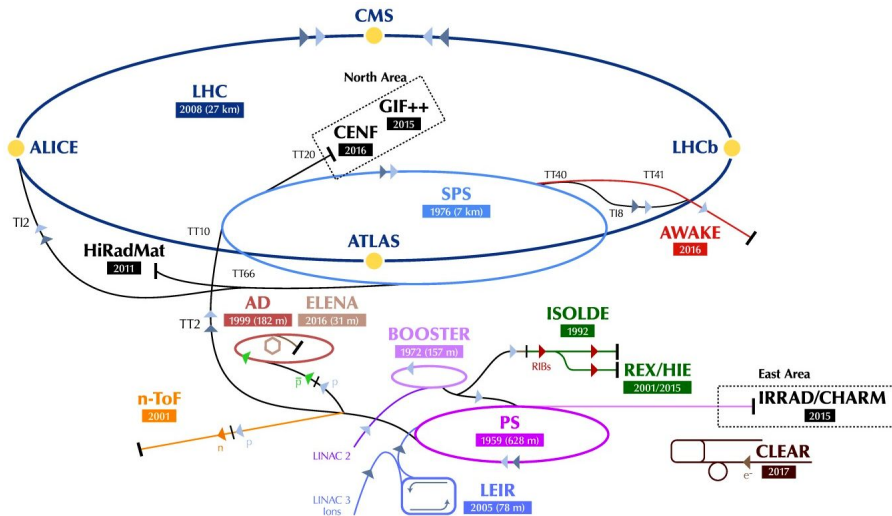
CMS

North Area

LHC
2008 (27 km)

GIF++
2015

CENF
2016

ALICE

LHCb

TT20

TT40

TT41

SPS
1976 (7 km)

TI8

TI2

TT10

ATLAS

AWAKE
2016

HiRadMat
2011

TT66

AD
1999 (182 m)

ELENA
2016 (31 m)

ISOLDE
1992

TT2

BOOSTER
1972 (157 m)

RIBs

REX/HIE
2001/2015

East Area

$\bar{p}$

p

IRRAD/CHARM
2015

n-ToF
2001

PS
1959 (628 m)

n

p

LINAC 2

CLEAR
2017

e⁻

LINAC 3
Ions

LEIR
2005 (78 m)